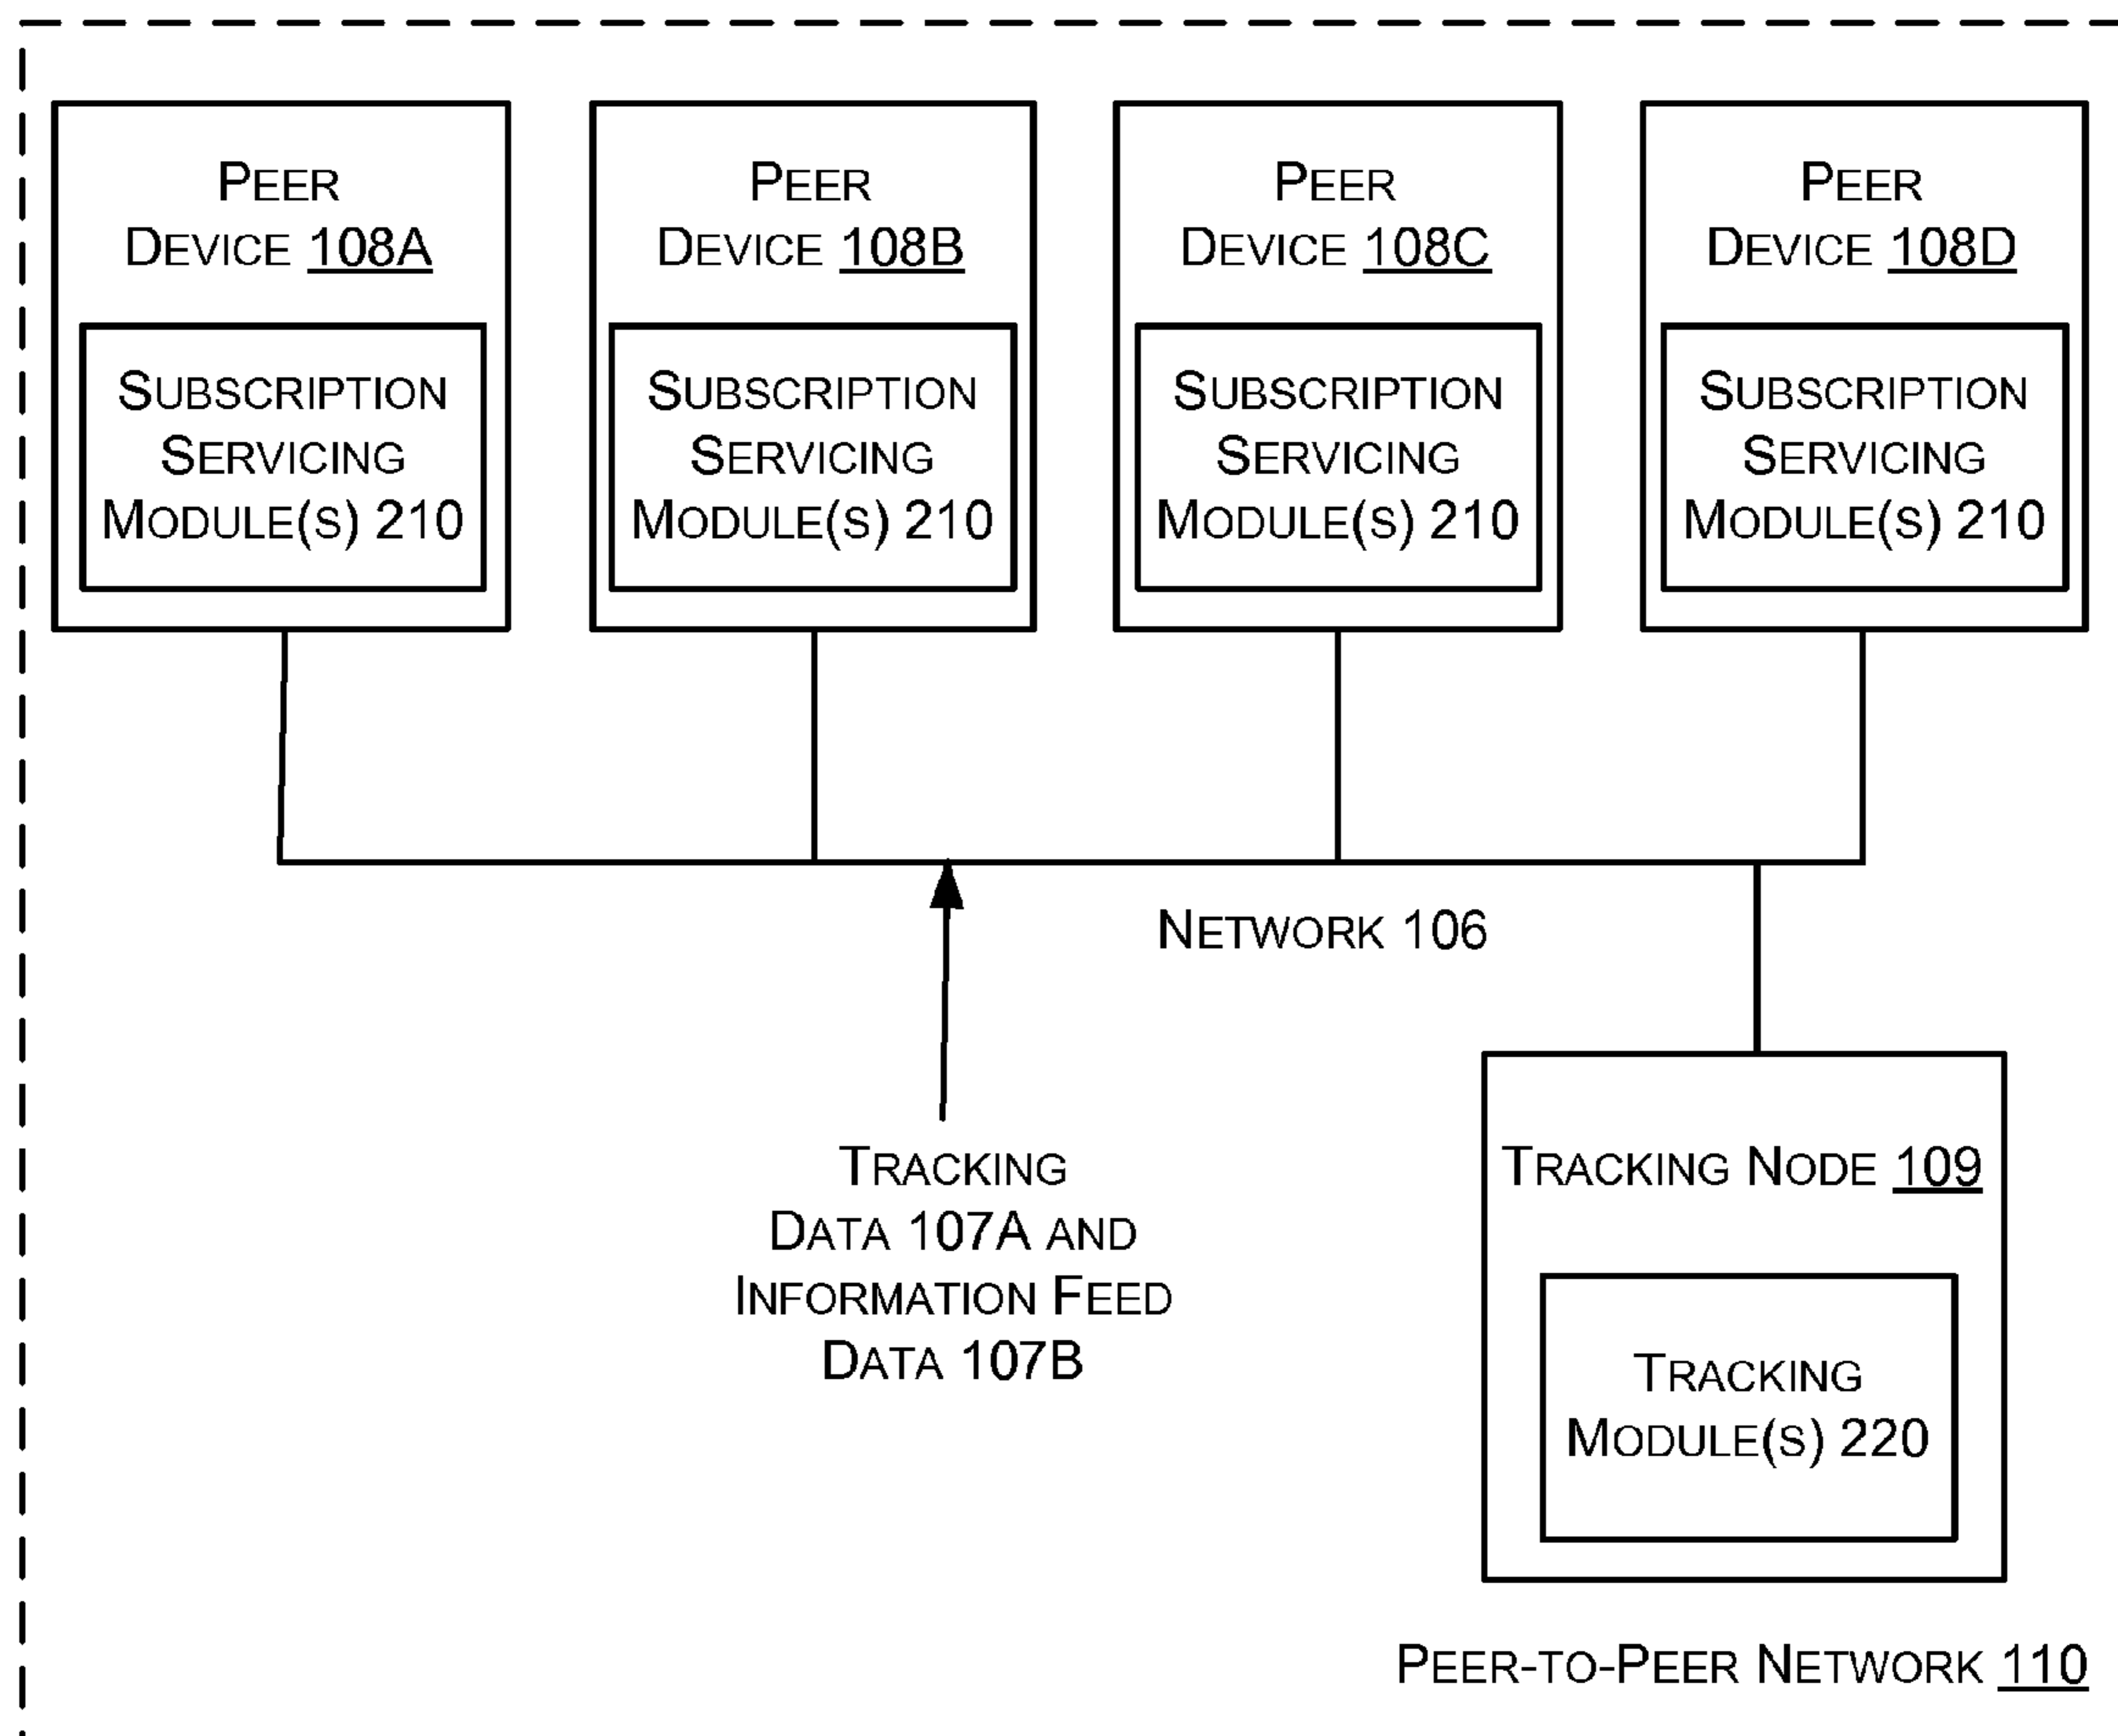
Peer Device 108A

Subscription Servicing Module(s) 210

Peer Device 108B

Subscription Servicing Module(s) 210

Peer Device 108C

Subscription Servicing Module(s) 210

Peer Device 108D

Subscription Servicing Module(s) 210

Network 106

Tracking Data 107A and Information Feed Data 107B

Tracking Node 109

Tracking Module(s) 220

Peer-to-Peer Network 110